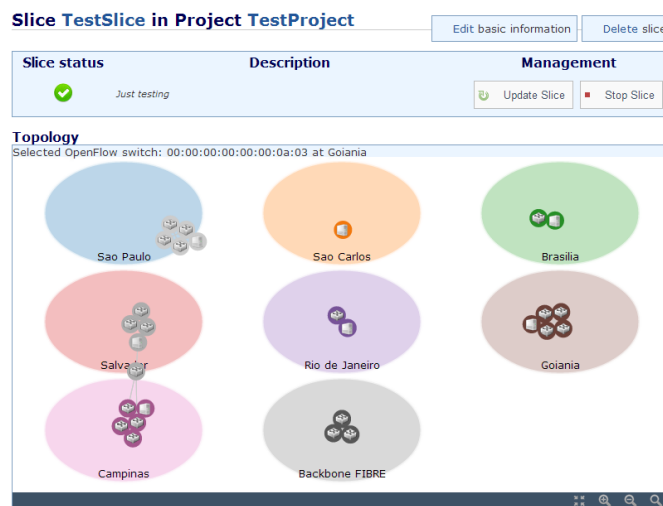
Slice TestSlice in Project TestProject

Edit basic information | Delete slice

| Slice status | Description | Management |
|---|---|---|
| | Just testing | Update Slice  Stop Slice |

Topology

Selected OpenFlow switch: 00:00:00:00:00:00:0a:03 at Goiania

Sao Paulo

Sao Carlos

Brasilia

Salvador

Rio de Janeiro

Goiania

Campinas

Backbone FIBRE